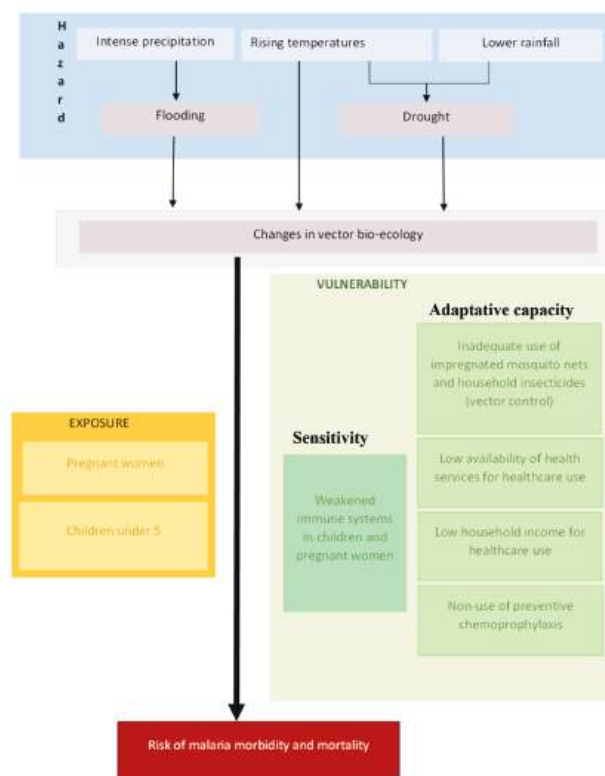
H
a
z
a
r
d

Intense precipitation

Rising temperatures

Lower rainfall

Flooding

Drought

Changes in vector bio-ecology

VULNERABILITY

Adaptative capacity

Inadequate use of impregnated mosquito nets and household insecticides (vector control)

Low availability of health services for healthcare use

Low household income for healthcare use

Non-use of preventive chemoprophylaxis

Sensitivity

Weakened immune systems in children and pregnant women

EXPOSURE

Pregnant women

Children under 5

Risk of malaria morbidity and mortality